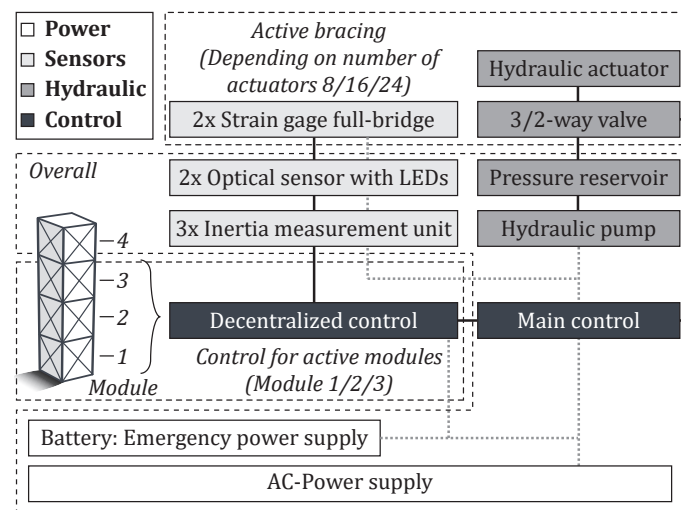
□ Power
□ Sensors
□ Hydraulic
■ Control

Active bracing
(Depending on number of actuators 8/16/24)

Hydraulic actuator

2x Strain gage full-bridge

3/2-way valve

Overall

2x Optical sensor with LEDs

Pressure reservoir

3x Inertia measurement unit

Hydraulic pump

4
3
2
1
Module

Decentralized control

Main control

Control for active modules
(Module 1/2/3)

Battery: Emergency power supply

AC-Power supply